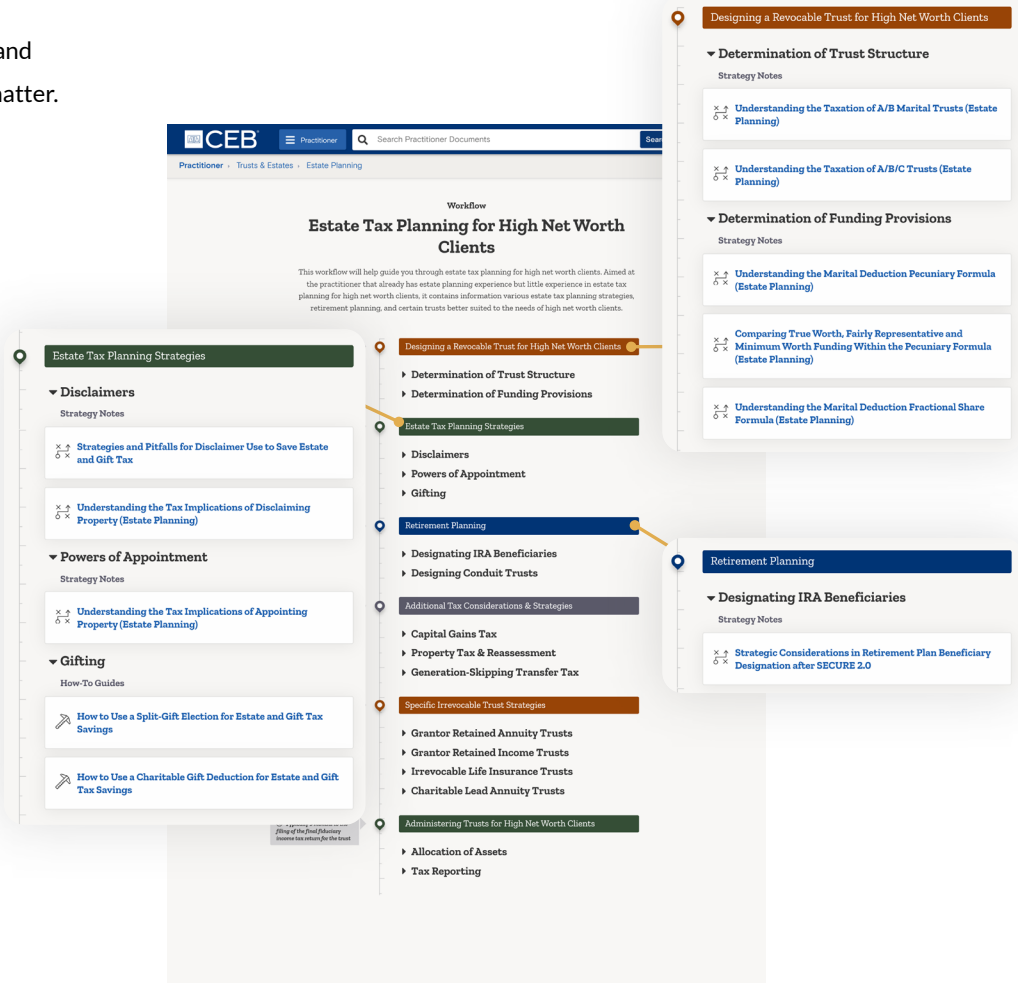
and

atter.

CEB

Practitioner

Search Practitioner Documents

Sear

Practitioner › Trusts & Estates › Estate Planning

Workflow

Estate Tax Planning for High Net Worth Clients

This workflow will help guide you through estate tax planning for high net worth clients. Aimed at the practitioner that already has estate planning experience but little experience in estate tax planning for high net worth clients, it contains information various estate tax planning strategies, retirement planning, and certain trusts better suited to the needs of high net worth clients.

Designing a Revocable Trust for High Net Worth Clients

▸ Determination of Trust Structure

▸ Determination of Funding Provisions

Estate Tax Planning Strategies

▸ Disclaimers

▸ Powers of Appointment

▸ Gifting

Retirement Planning

▸ Designating IRA Beneficiaries

▸ Designing Conduit Trusts

Additional Tax Considerations & Strategies

▸ Capital Gains Tax

▸ Property Tax & Reassessment

▸ Generation-Skipping Transfer Tax

Specific Irrevocable Trust Strategies

▸ Grantor Retained Annuity Trusts

▸ Grantor Retained Income Trusts

▸ Irrevocable Life Insurance Trusts

▸ Charitable Lead Annuity Trusts

Administering Trusts for High Net Worth Clients

▸ Allocation of Assets

▸ Tax Reporting

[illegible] filing of the final fiduciary income tax return for the trust

Estate Tax Planning Strategies

▾ Disclaimers

Strategy Notes

Strategies and Pitfalls for Disclaimer Use to Save Estate and Gift Tax

Understanding the Tax Implications of Disclaiming Property (Estate Planning)

▾ Powers of Appointment

Strategy Notes

Understanding the Tax Implications of Appointing Property (Estate Planning)

▾ Gifting

How-To Guides

How to Use a Split-Gift Election for Estate and Gift Tax Savings

How to Use a Charitable Gift Deduction for Estate and Gift Tax Savings

Designing a Revocable Trust for High Net Worth Clients

▾ Determination of Trust Structure

Strategy Notes

Understanding the Taxation of A/B Marital Trusts (Estate Planning)

Understanding the Taxation of A/B/C Trusts (Estate Planning)

▾ Determination of Funding Provisions

Strategy Notes

Understanding the Marital Deduction Pecuniary Formula (Estate Planning)

Comparing True Worth, Fairly Representative and Minimum Worth Funding Within the Pecuniary Formula (Estate Planning)

Understanding the Marital Deduction Fractional Share Formula (Estate Planning)

Retirement Planning

▾ Designating IRA Beneficiaries

Strategy Notes

Strategic Considerations in Retirement Plan Beneficiary Designation after SECURE 2.0